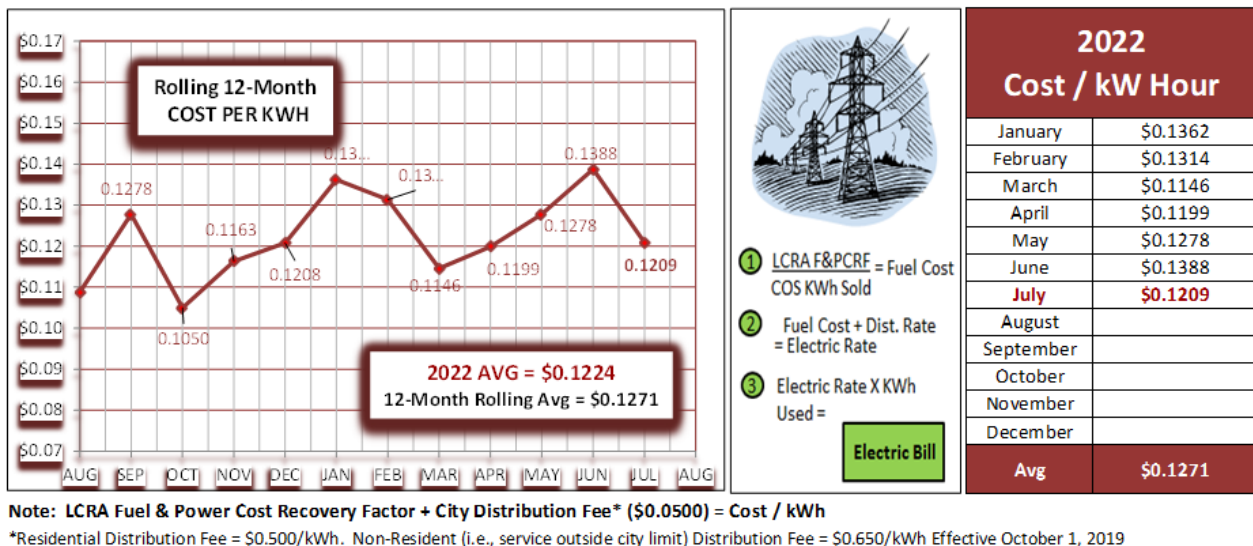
$0.17
$0.16
$0.15
$0.14
$0.13
$0.12
$0.11
$0.10
$0.09
$0.08
$0.07

Rolling 12-Month COST PER KWH

0.1278
0.1050
0.1163
0.1208
0.13...
0.13...
0.1146
0.1199
0.1278
0.1388
0.1209

2022 AVG = $0.1224
12-Month Rolling Avg = $0.1271

AUG SEP OCT NOV DEC JAN FEB MAR APR MAY JUN JUL AUG

1 $\frac{\text{LCRA F\&PCRF}}{\text{COS KWh Sold}}$ = Fuel Cost

2 Fuel Cost + Dist. Rate = Electric Rate

3 Electric Rate X KWh Used =

Electric Bill

| 2022 Cost / kW Hour | |
|---|---|
| January | $0.1362 |
| February | $0.1314 |
| March | $0.1146 |
| April | $0.1199 |
| May | $0.1278 |
| June | $0.1388 |
| July | $0.1209 |
| August | |
| September | |
| October | |
| November | |
| December | |
| Avg | $0.1271 |

Note: LCRA Fuel & Power Cost Recovery Factor + City Distribution Fee* ($0.0500) = Cost / kWh

*Residential Distribution Fee = $0.500/kWh. Non-Resident (i.e., service outside city limit) Distribution Fee = $0.650/kWh Effective October 1, 2019